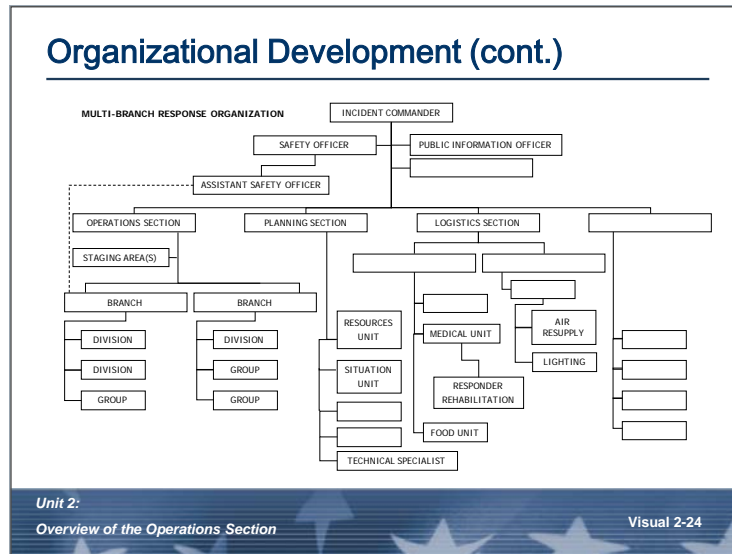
Organizational Development (cont.)

MULTI-BRANCH RESPONSE ORGANIZATION

INCIDENT COMMANDER

SAFETY OFFICER

PUBLIC INFORMATION OFFICER

ASSISTANT SAFETY OFFICER

OPERATIONS SECTION

PLANNING SECTION

LOGISTICS SECTION

STAGING AREA(S)

BRANCH

BRANCH

DIVISION

DIVISION

GROUP

DIVISION

GROUP

GROUP

RESOURCES UNIT

SITUATION UNIT

TECHNICAL SPECIALIST

MEDICAL UNIT

RESPONDER REHABILITATION

FOOD UNIT

AIR RESUPPLY

LIGHTING

Unit 2:
Overview of the Operations Section

Visual 2-24